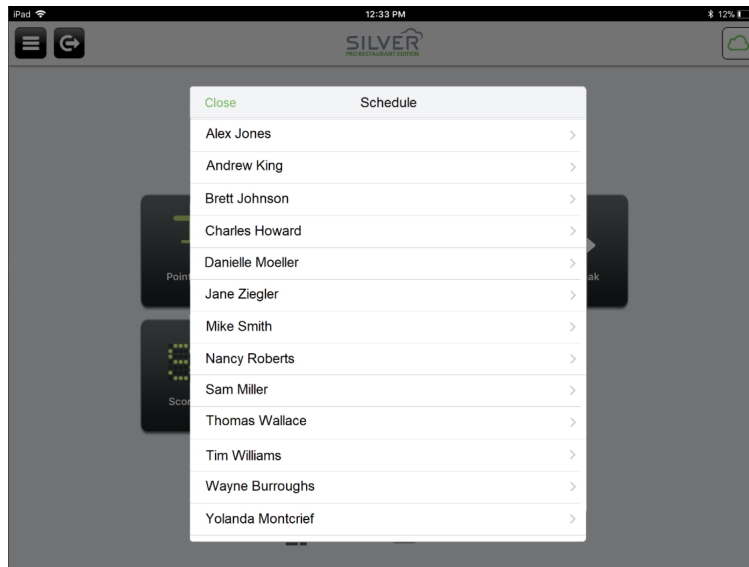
iPad 12:33 PM 12%

SILVER
PRO RESTAURANT EDITION

Close Schedule

Alex Jones
Andrew King
Brett Johnson
Charles Howard
Danielle Moeller
Jane Ziegler
Mike Smith
Nancy Roberts
Sam Miller
Thomas Wallace
Tim Williams
Wayne Burroughs
Yolanda Montcrief

Point
ak
Scor